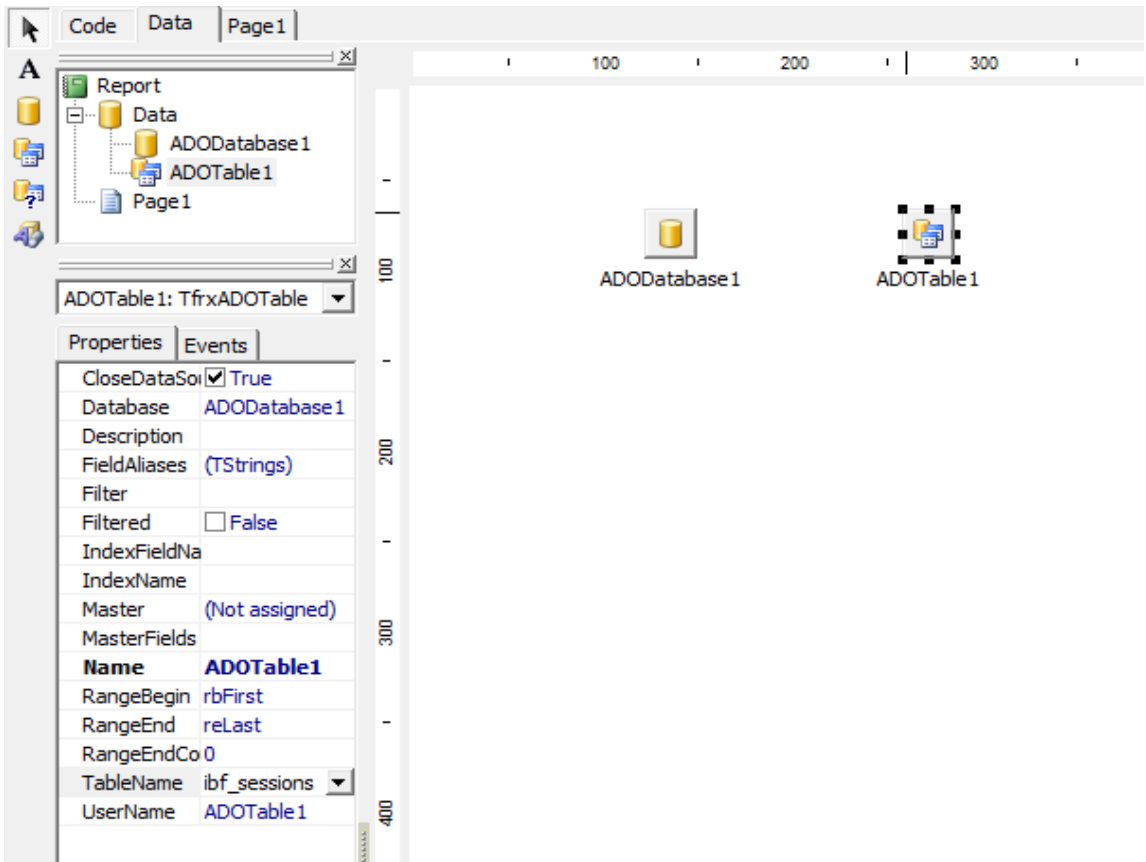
Code Data Page1

Report
Data
ADODatabase1
ADOTable1
Page1

ADOTable1: TfrxADOTable

Properties Events

| | |
|---|---|
| CloseDataSo | True |
| Database | ADODatabase1 |
| Description | |
| FieldAliases | (TStrings) |
| Filter | |
| Filtered | False |
| IndexFieldNa | |
| IndexName | |
| Master | (Not assigned) |
| MasterFields | |
| **Name** | **ADOTable1** |
| RangeBegin | rbFirst |
| RangeEnd | reLast |
| RangeEndCo | 0 |
| TableName | ibf_sessions |
| UserName | ADOTable1 |

100 200 300

100 200 300 400

ADODatabase1

ADOTable1